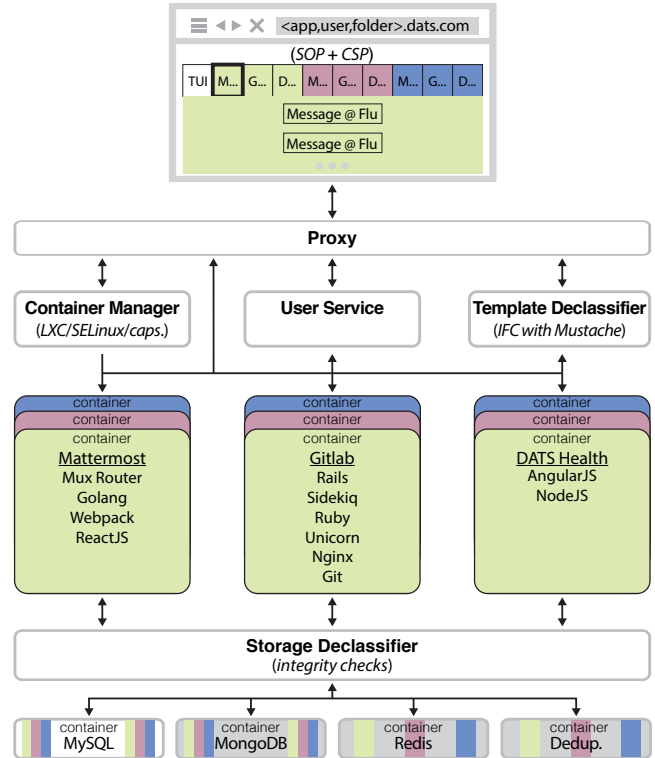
≡ ◂ ▸ ✕ <app,user,folder>.dats.com

(SOP + CSP)

TUI M... G... D... M... G... D... M... G... D...

Message @ Flu

Message @ Flu

Proxy

Container Manager
(LXC/SELinux/caps.)

User Service

Template Declassifier
(IFC with Mustache)

container
container
container
Mattermost
Mux Router
Golang
Webpack
ReactJS

container
container
container
Gitlab
Rails
Sidekiq
Ruby
Unicorn
Nginx
Git

container
container
container
DATS Health
AngularJS
NodeJS

Storage Declassifier
(integrity checks)

container
MySQL

container
MongoDB

container
Redis

container
Dedup.